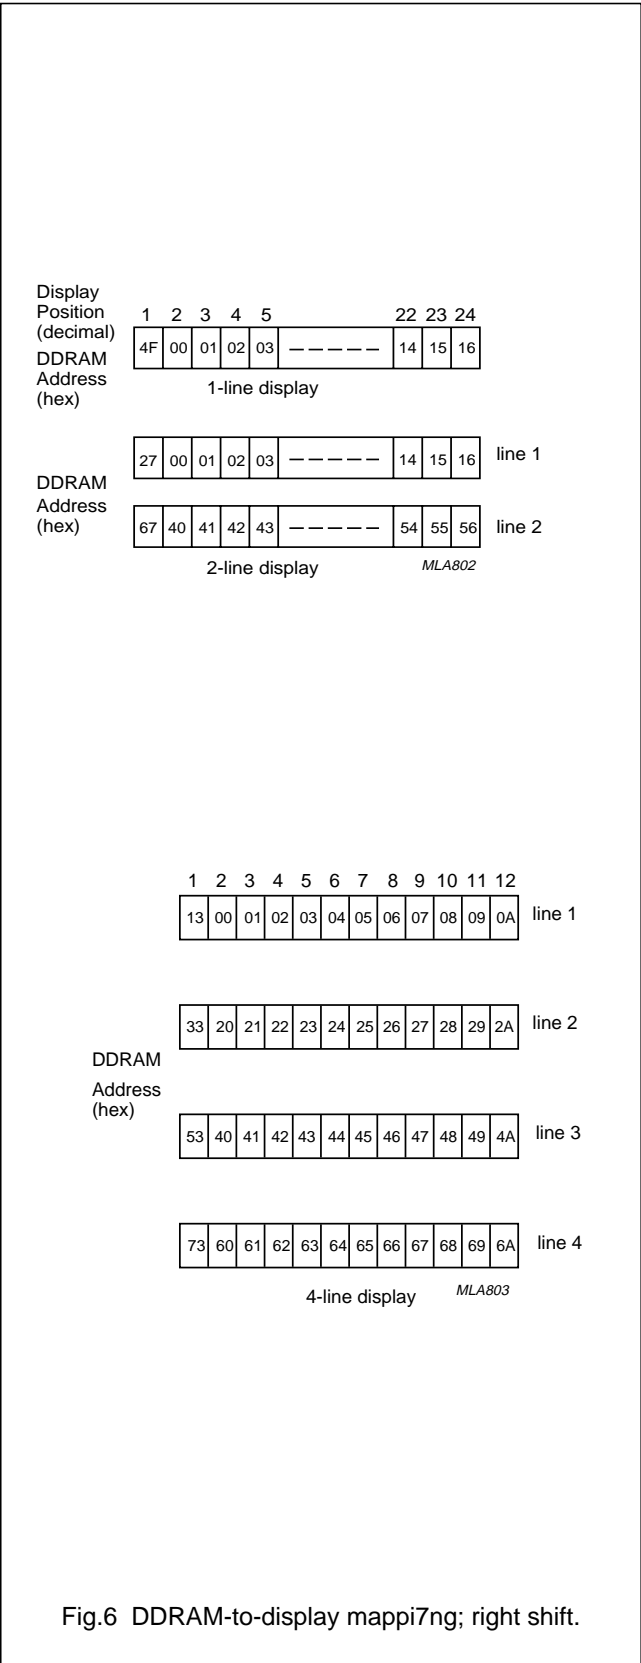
Display Position (decimal)

DDRAM Address (hex)

| 1 | 2 | 3 | 4 | 5 | | 22 | 23 | 24 |
|---|---|---|---|---|---|---|---|---|
| 4F | 00 | 01 | 02 | 03 | ––––– | 14 | 15 | 16 |

1-line display

DDRAM Address (hex)

| 27 | 00 | 01 | 02 | 03 | ––––– | 14 | 15 | 16 | line 1 |
|---|---|---|---|---|---|---|---|---|---|
| 67 | 40 | 41 | 42 | 43 | ––––– | 54 | 55 | 56 | line 2 |

2-line display

MLA802

DDRAM Address (hex)

| 1 | 2 | 3 | 4 | 5 | 6 | 7 | 8 | 9 | 10 | 11 | 12 | |
|---|---|---|---|---|---|---|---|---|---|---|---|---|
| 13 | 00 | 01 | 02 | 03 | 04 | 05 | 06 | 07 | 08 | 09 | 0A | line 1 |
| 33 | 20 | 21 | 22 | 23 | 24 | 25 | 26 | 27 | 28 | 29 | 2A | line 2 |
| 53 | 40 | 41 | 42 | 43 | 44 | 45 | 46 | 47 | 48 | 49 | 4A | line 3 |
| 73 | 60 | 61 | 62 | 63 | 64 | 65 | 66 | 67 | 68 | 69 | 6A | line 4 |

4-line display

MLA803

Fig.6 DDRAM-to-display mappi7ng; right shift.